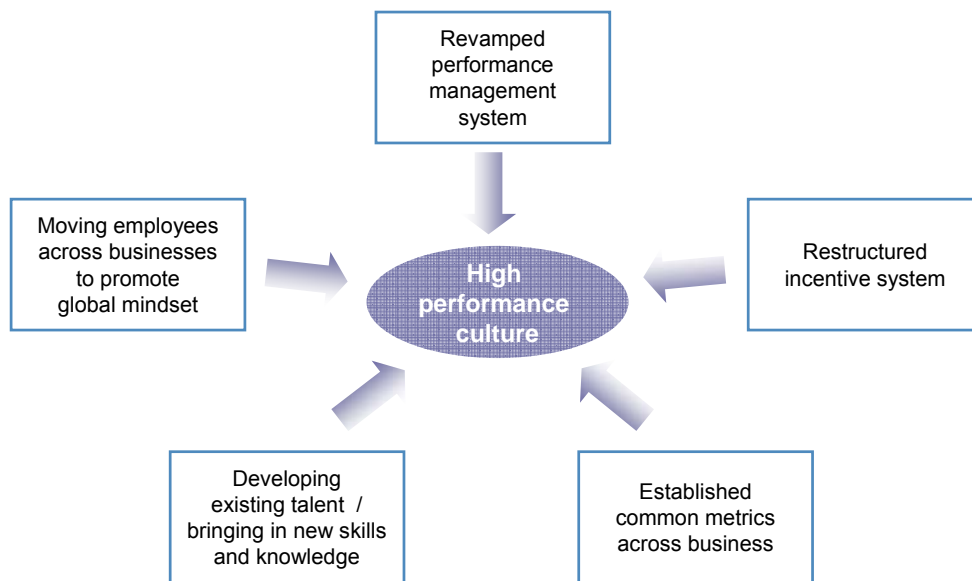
Revamped performance management system

Moving employees across businesses to promote global mindset

High performance culture

Restructured incentive system

Developing existing talent / bringing in new skills and knowledge

Established common metrics across business